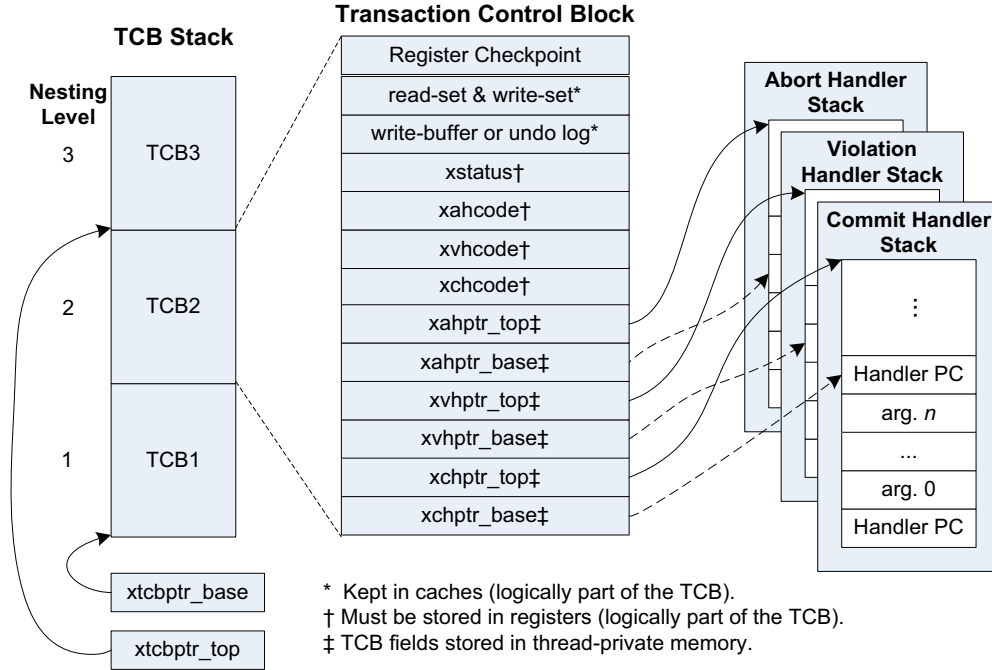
TCB Stack

Nesting Level

3

TCB3

2

TCB2

1

TCB1

xtcbptr_base

xtcbptr_top

Transaction Control Block

Register Checkpoint

read-set & write-set*

write-buffer or undo log*

xstatus†

xahcode†

xvhcode†

xchcode†

xahptr_top‡

xahptr_base‡

xvhptr_top‡

xvhptr_base‡

xchptr_top‡

xchptr_base‡

Abort Handler Stack

Violation Handler Stack

Commit Handler Stack

⋮

Handler PC

arg. *n*

...

arg. 0

Handler PC

* Kept in caches (logically part of the TCB).

† Must be stored in registers (logically part of the TCB).

‡ TCB fields stored in thread-private memory.